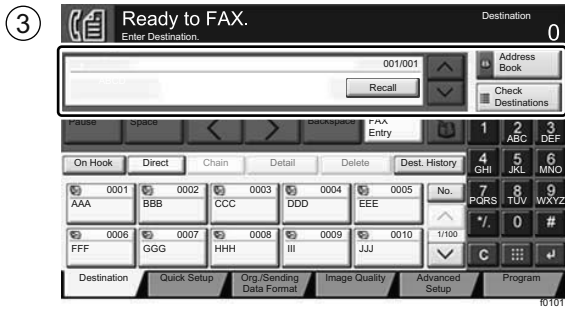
③

Ready to FAX.
Enter Destination.

Destination
0

001/001

Recall

Address Book

Check Destinations

Pause Space Backspace FAX Entry

1 2 ABC 3 DEF

On Hook Direct Chain Detail Delete Dest. History

4 GHI 5 JKL 6 MNO

0001 AAA
0002 BBB
0003 CCC
0004 DDD
0005 EEE

No.

7 PQRS 8 TUV 9 WXYZ

*/. 0 #

0006 FFF
0007 GGG
0008 HHH
0009 III
0010 JJJ

1/100

C

Destination Quick Setup Org./Sending Data Format Image Quality Advanced Setup Program

f0101